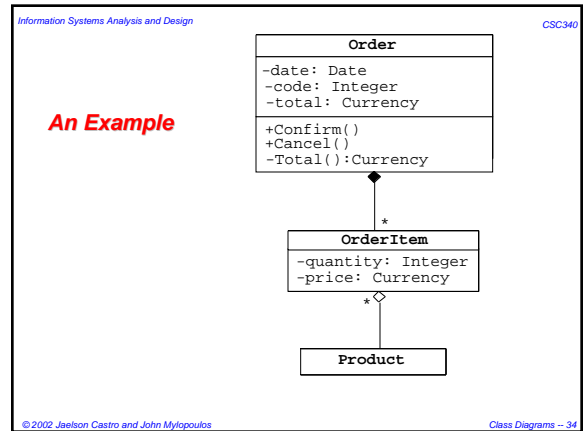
Information Systems Analysis and Design

CSC340

An Example

Order

-date: Date
-code: Integer
-total: Currency

+Confirm()
+Cancel()
-Total():Currency

*

OrderItem

-quantity: Integer
-price: Currency

*

Product

© 2002 Jaelson Castro and John Mylopoulos

Class Diagrams -- 34